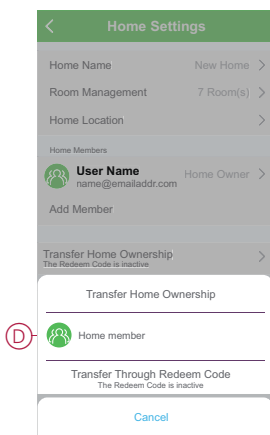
Home Settings

Home Name New Home
Room Management 7 Room(s)
Home Location

Home Members
User Name Home Owner
name@emailaddr.com
Add Member

Transfer Home Ownership
The Redeem Code is inactive

Transfer Home Ownership

D

Home member

Transfer Through Redeem Code
The Redeem Code is inactive

Cancel